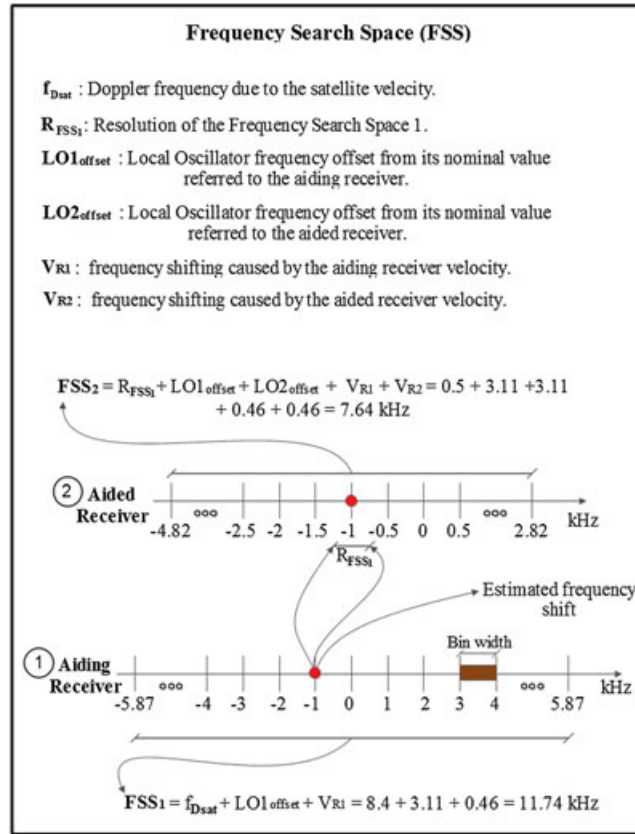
Frequency Search Space (FSS)

$f_{Dsat}$ : Doppler frequency due to the satellite velecity.

$R_{FSS_1}$: Resolution of the Frequency Search Space 1.

$LO1_{offset}$ : Local Oscillator frequency offset from its nominal value referred to the aiding receiver.

$LO2_{offset}$ : Local Oscillator frequency offset from its nominal value referred to the aided receiver.

$V_{R1}$ : frequency shifting caused by the aiding receiver velocity.

$V_{R2}$ : frequency shifting caused by the aided receiver velocity.

$FSS_2 = R_{FSS_1} + LO1_{offset} + LO2_{offset} + V_{R1} + V_{R2} = 0.5 + 3.11 + 3.11 + 0.46 + 0.46 = 7.64$ kHz

2 Aided Receiver -4.82 ooo -2.5 -2 -1.5 -1 -0.5 0 0.5 ooo 2.82 kHz

$R_{FSS_1}$

Estimated frequency shift

Bin width

1 Aiding Receiver -5.87 ooo -4 -3 -2 -1 0 1 2 3 4 ooo 5.87 kHz

$FSS_1 = f_{Dsat} + LO1_{offset} + V_{R1} = 8.4 + 3.11 + 0.46 = 11.74$ kHz